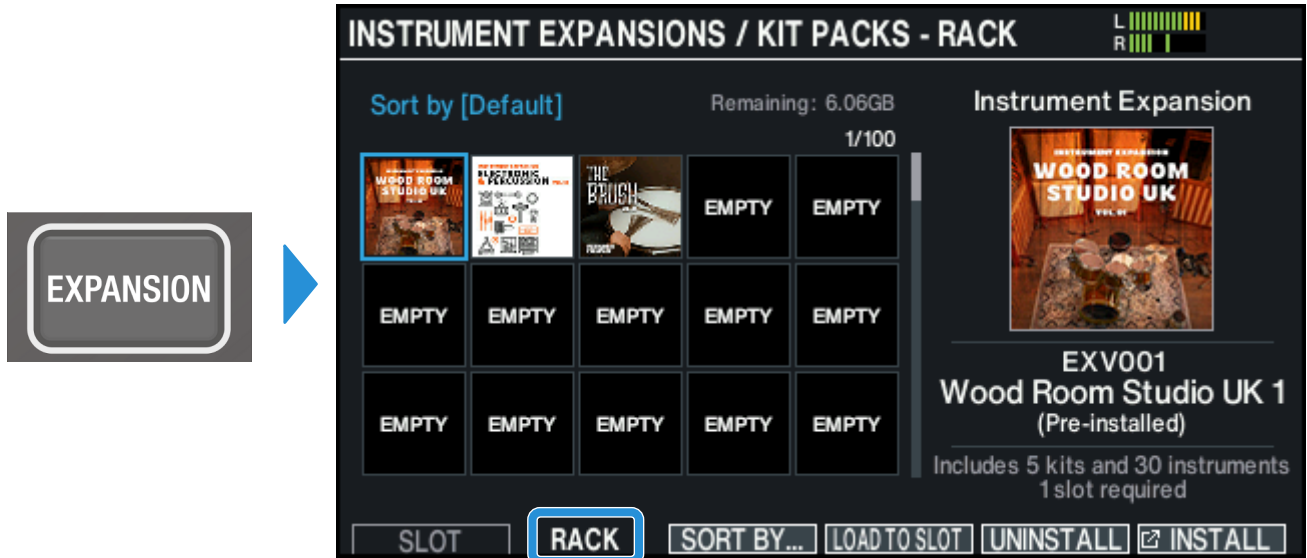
EXPANSION

INSTRUMENT EXPANSIONS / KIT PACKS - RACK

L
R

Sort by [Default]

Remaining: 6.06GB

1/100

INSTRUMENT EXPANSION
WOOD ROOM STUDIO UK

ELECTRONIC & PERCUSSION

THE BRUSH

EMPTY EMPTY
EMPTY EMPTY EMPTY EMPTY EMPTY
EMPTY EMPTY EMPTY EMPTY EMPTY

Instrument Expansion

INSTRUMENT EXPANSION
WOOD ROOM STUDIO UK
VOL.01

EXV001
Wood Room Studio UK 1
(Pre-installed)

Includes 5 kits and 30 instruments
1 slot required

SLOT RACK SORT BY... LOAD TO SLOT UNINSTALL INSTALL